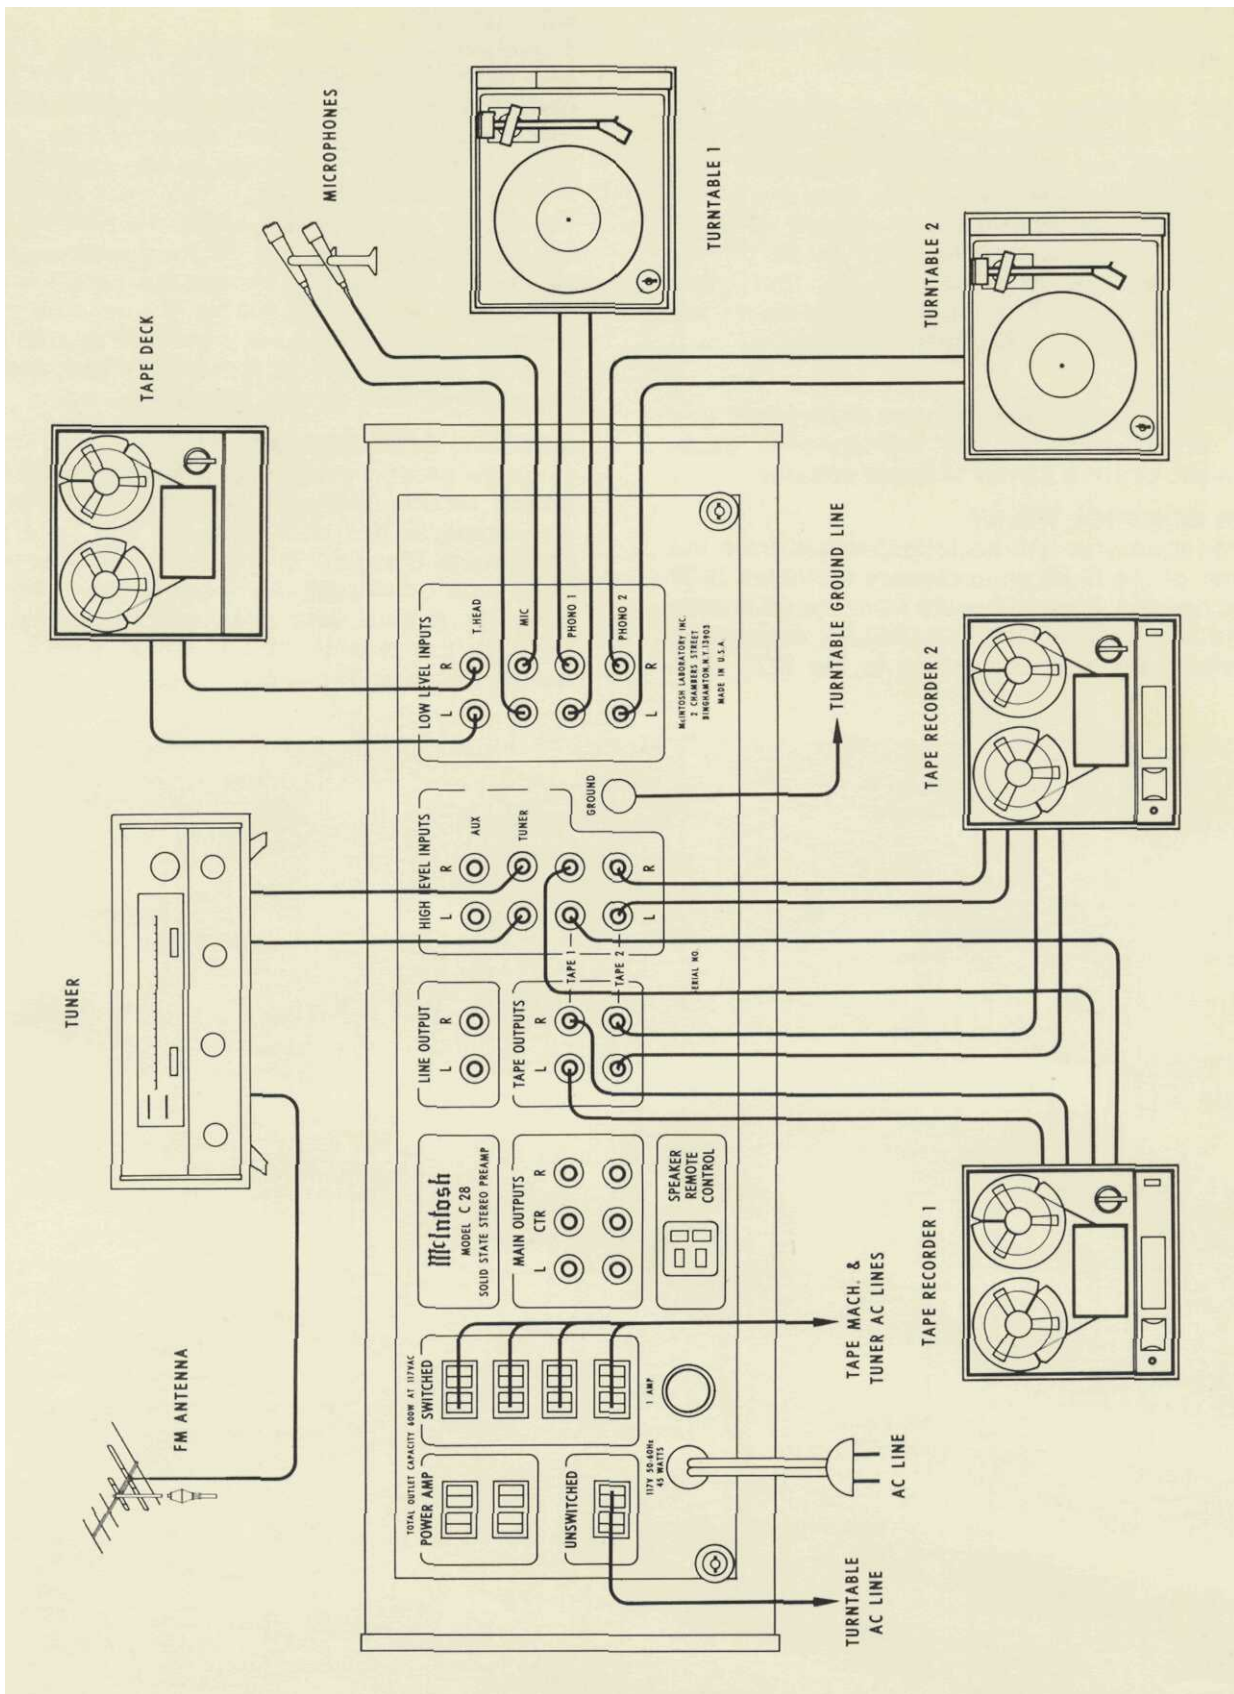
MICROPHONES

TURNTABLE 1

TURNTABLE 2

TAPE DECK

TURNTABLE GROUND LINE

TAPE RECORDER 2

LOW LEVEL INPUTS
L R
T.HEAD
MIC
PHONO 1
PHONO 2
L R

McINTOSH LABORATORY INC.
2 CHAMBERS STREET
BINGHAMTON, N.Y. 13903
MADE IN U.S.A.

GROUND

HIGH LEVEL INPUTS
L R
AUX
TUNER
TAPE 1
TAPE 2
L R

TUNER

LINE OUTPUT
L R

TAPE OUTPUTS
L R
TAPE 1
TAPE 2

SERIAL NO.

McIntosh
MODEL C 28
SOLID STATE STEREO PREAMP

MAIN OUTPUTS
L CTR R

SPEAKER
REMOTE
CONTROL

TOTAL OUTLET CAPACITY 600W AT 117VAC
POWER AMP
SWITCHED
UNSWITCHED
1 AMP
117V 50-60Hz
45 WATTS

FM ANTENNA

TAPE MACH. &
TUNER AC LINES

AC LINE

TURNTABLE
AC LINE

TAPE RECORDER 1